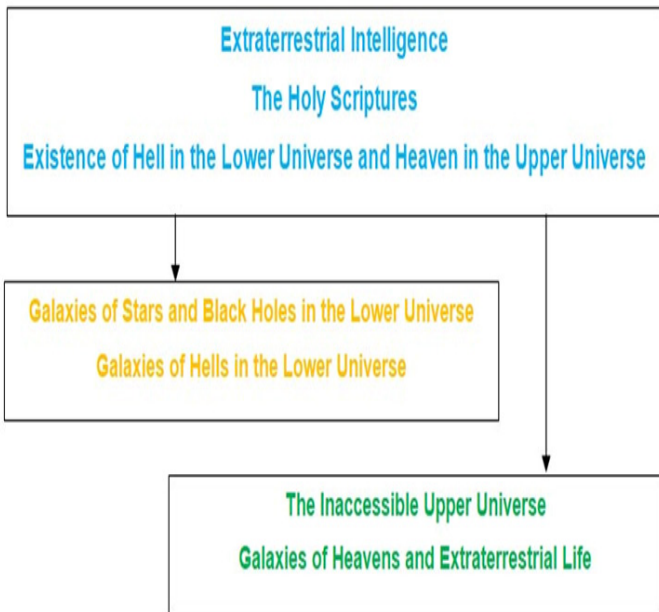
Extraterrestrial Intelligence
The Holy Scriptures
Existence of Hell in the Lower Universe and Heaven in the Upper Universe

Galaxies of Stars and Black Holes in the Lower Universe
Galaxies of Hells in the Lower Universe

The Inaccessible Upper Universe
Galaxies of Heavens and Extraterrestrial Life